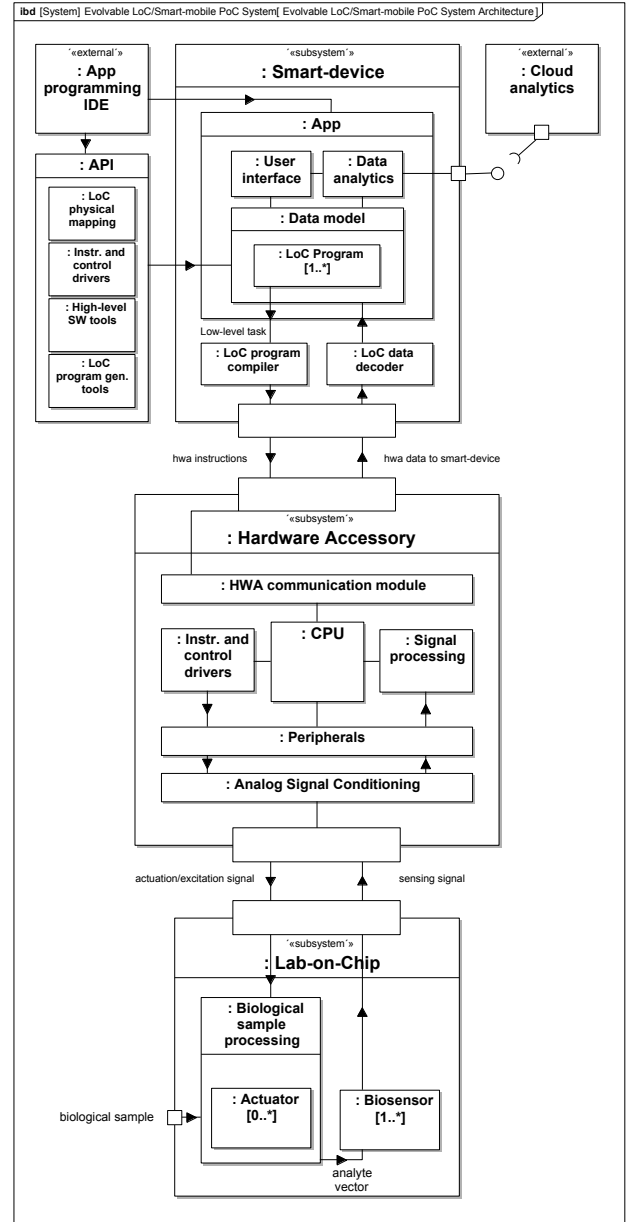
ibd [System] Evolvable LoC/Smart-mobile PoC System[ Evolvable LoC/Smart-mobile PoC System Architecture ]

«external»
: App programming IDE

«subsystem»
: Smart-device

«external»
: Cloud analytics

: App

: User interface

: Data analytics

: Data model

: LoC Program [1..*]

: API

: LoC physical mapping

: Instr. and control drivers

: High-level SW tools

: LoC program gen. tools

Low-level task

: LoC program compiler

: LoC data decoder

hwa instructions

hwa data to smart-device

«subsystem»
: Hardware Accessory

: HWA communication module

: Instr. and control drivers

: CPU

: Signal processing

: Peripherals

: Analog Signal Conditioning

actuation/excitation signal

sensing signal

«subsystem»
: Lab-on-Chip

: Biological sample processing

: Actuator [0..*]

: Biosensor [1..*]

biological sample

analyte vector